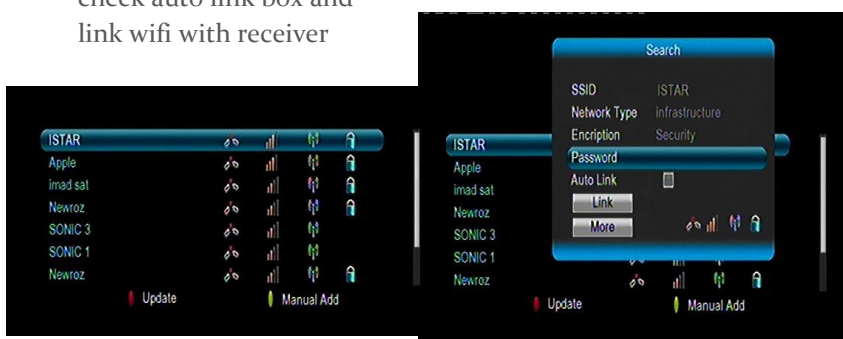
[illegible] auto link box and link wifi with receiver

ISTAR
Apple
imad sat
Newroz
SONIC 3
SONIC 1
Newroz
Update
Manual Add

Search
SSID ISTAR
Network Type infrastructure
Encription Security
Password
Auto Link
Link
More
ISTAR
Apple
imad sat
Newroz
SONIC 3
SONIC 1
Newroz
Update
Manual Add